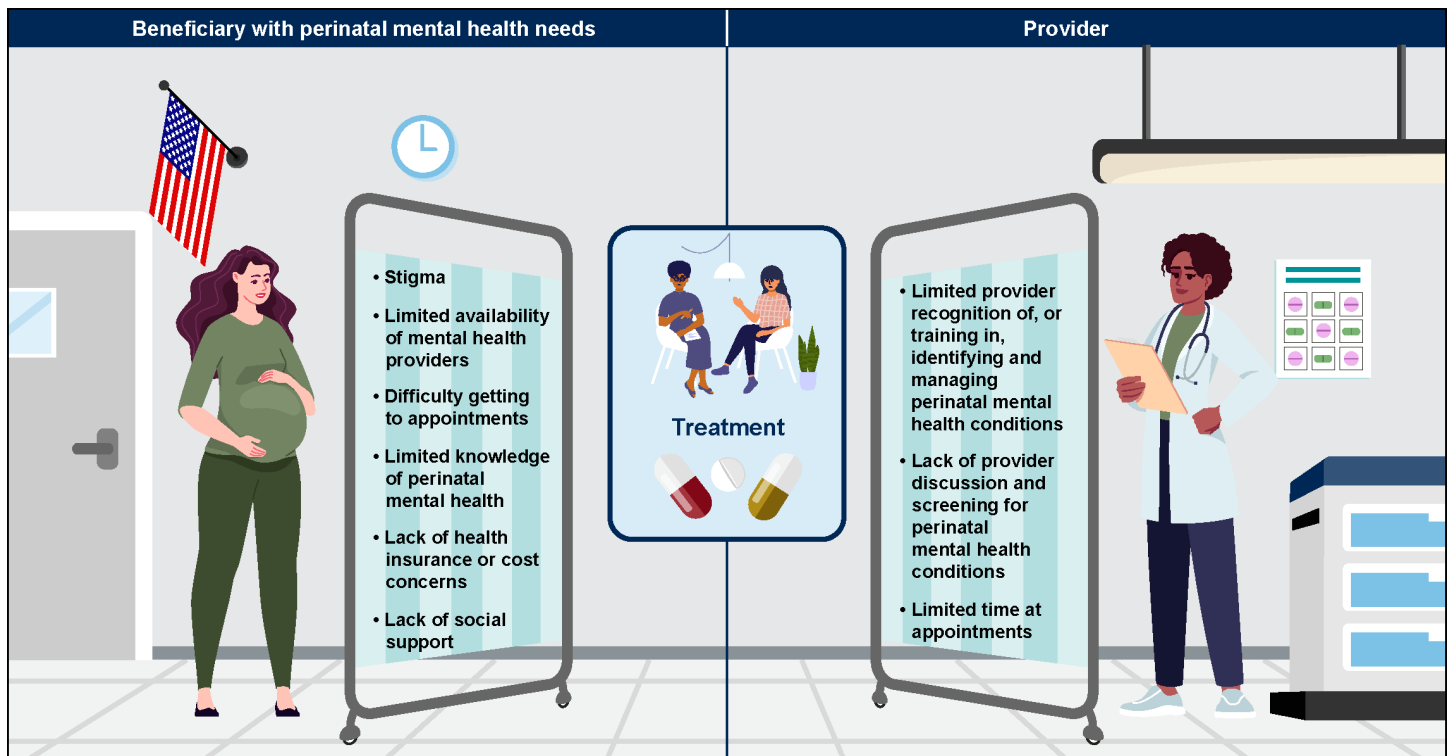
Beneficiary with perinatal mental health needs

Provider

• Stigma

• Limited availability of mental health providers

• Difficulty getting to appointments

• Limited knowledge of perinatal mental health

• Lack of health insurance or cost concerns

• Lack of social support

Treatment

• Limited provider recognition of, or training in, identifying and managing perinatal mental health conditions

• Lack of provider discussion and screening for perinatal mental health conditions

• Limited time at appointments